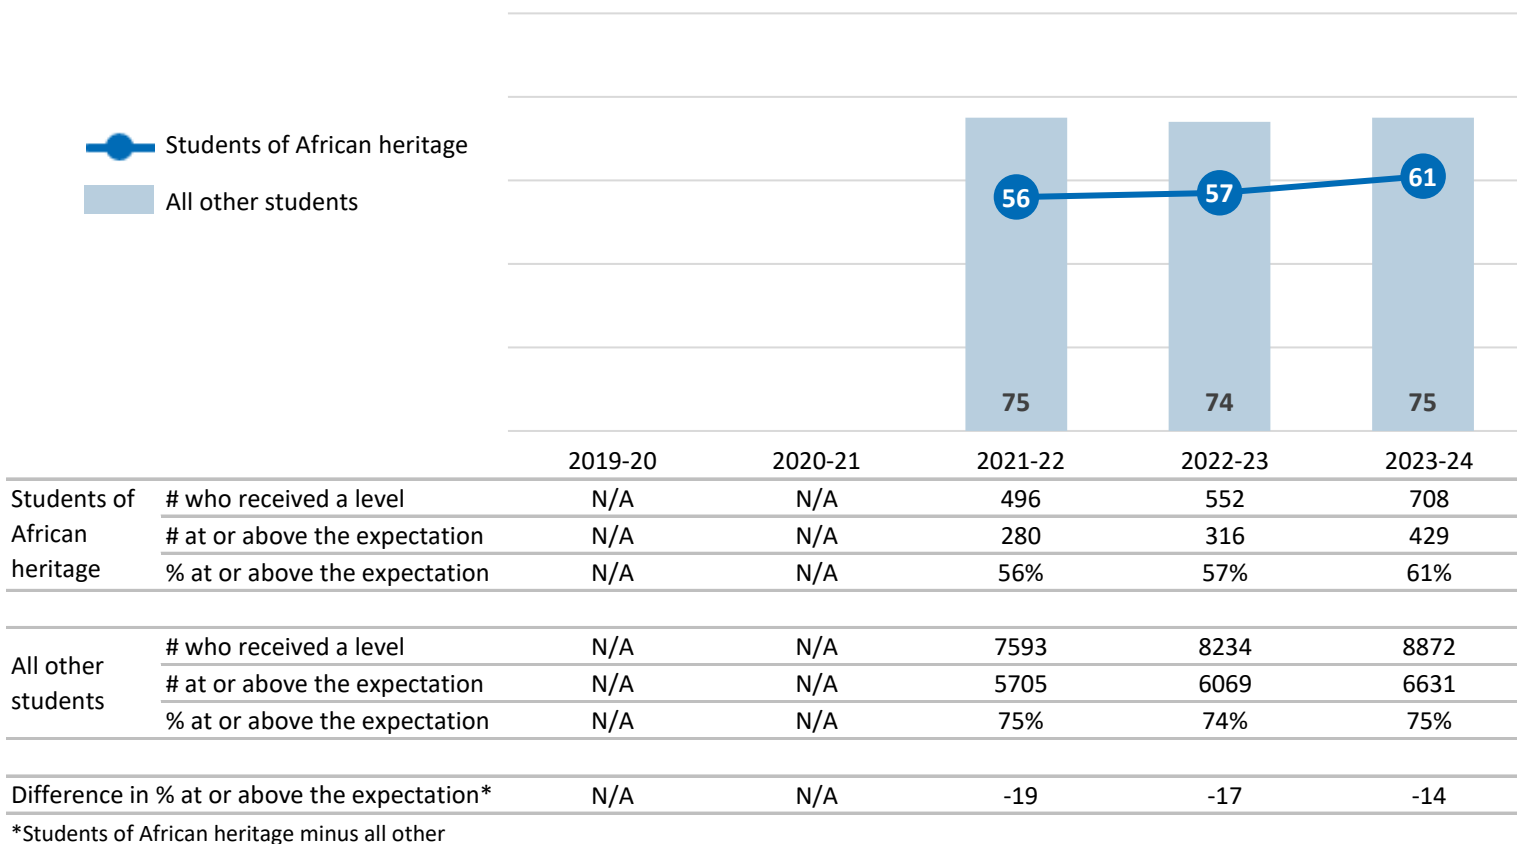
Students of African heritage
All other students

56 57 61
75 74 75

| | | 2019-20 | 2020-21 | 2021-22 | 2022-23 | 2023-24 |
|---|---|---|---|---|---|---|
| Students of African heritage | # who received a level | N/A | N/A | 496 | 552 | 708 |
| | # at or above the expectation | N/A | N/A | 280 | 316 | 429 |
| | % at or above the expectation | N/A | N/A | 56% | 57% | 61% |
| All other students | # who received a level | N/A | N/A | 7593 | 8234 | 8872 |
| | # at or above the expectation | N/A | N/A | 5705 | 6069 | 6631 |
| | % at or above the expectation | N/A | N/A | 75% | 74% | 75% |
| Difference in % at or above the expectation* | | N/A | N/A | -19 | -17 | -14 |

*Students of African heritage minus all other